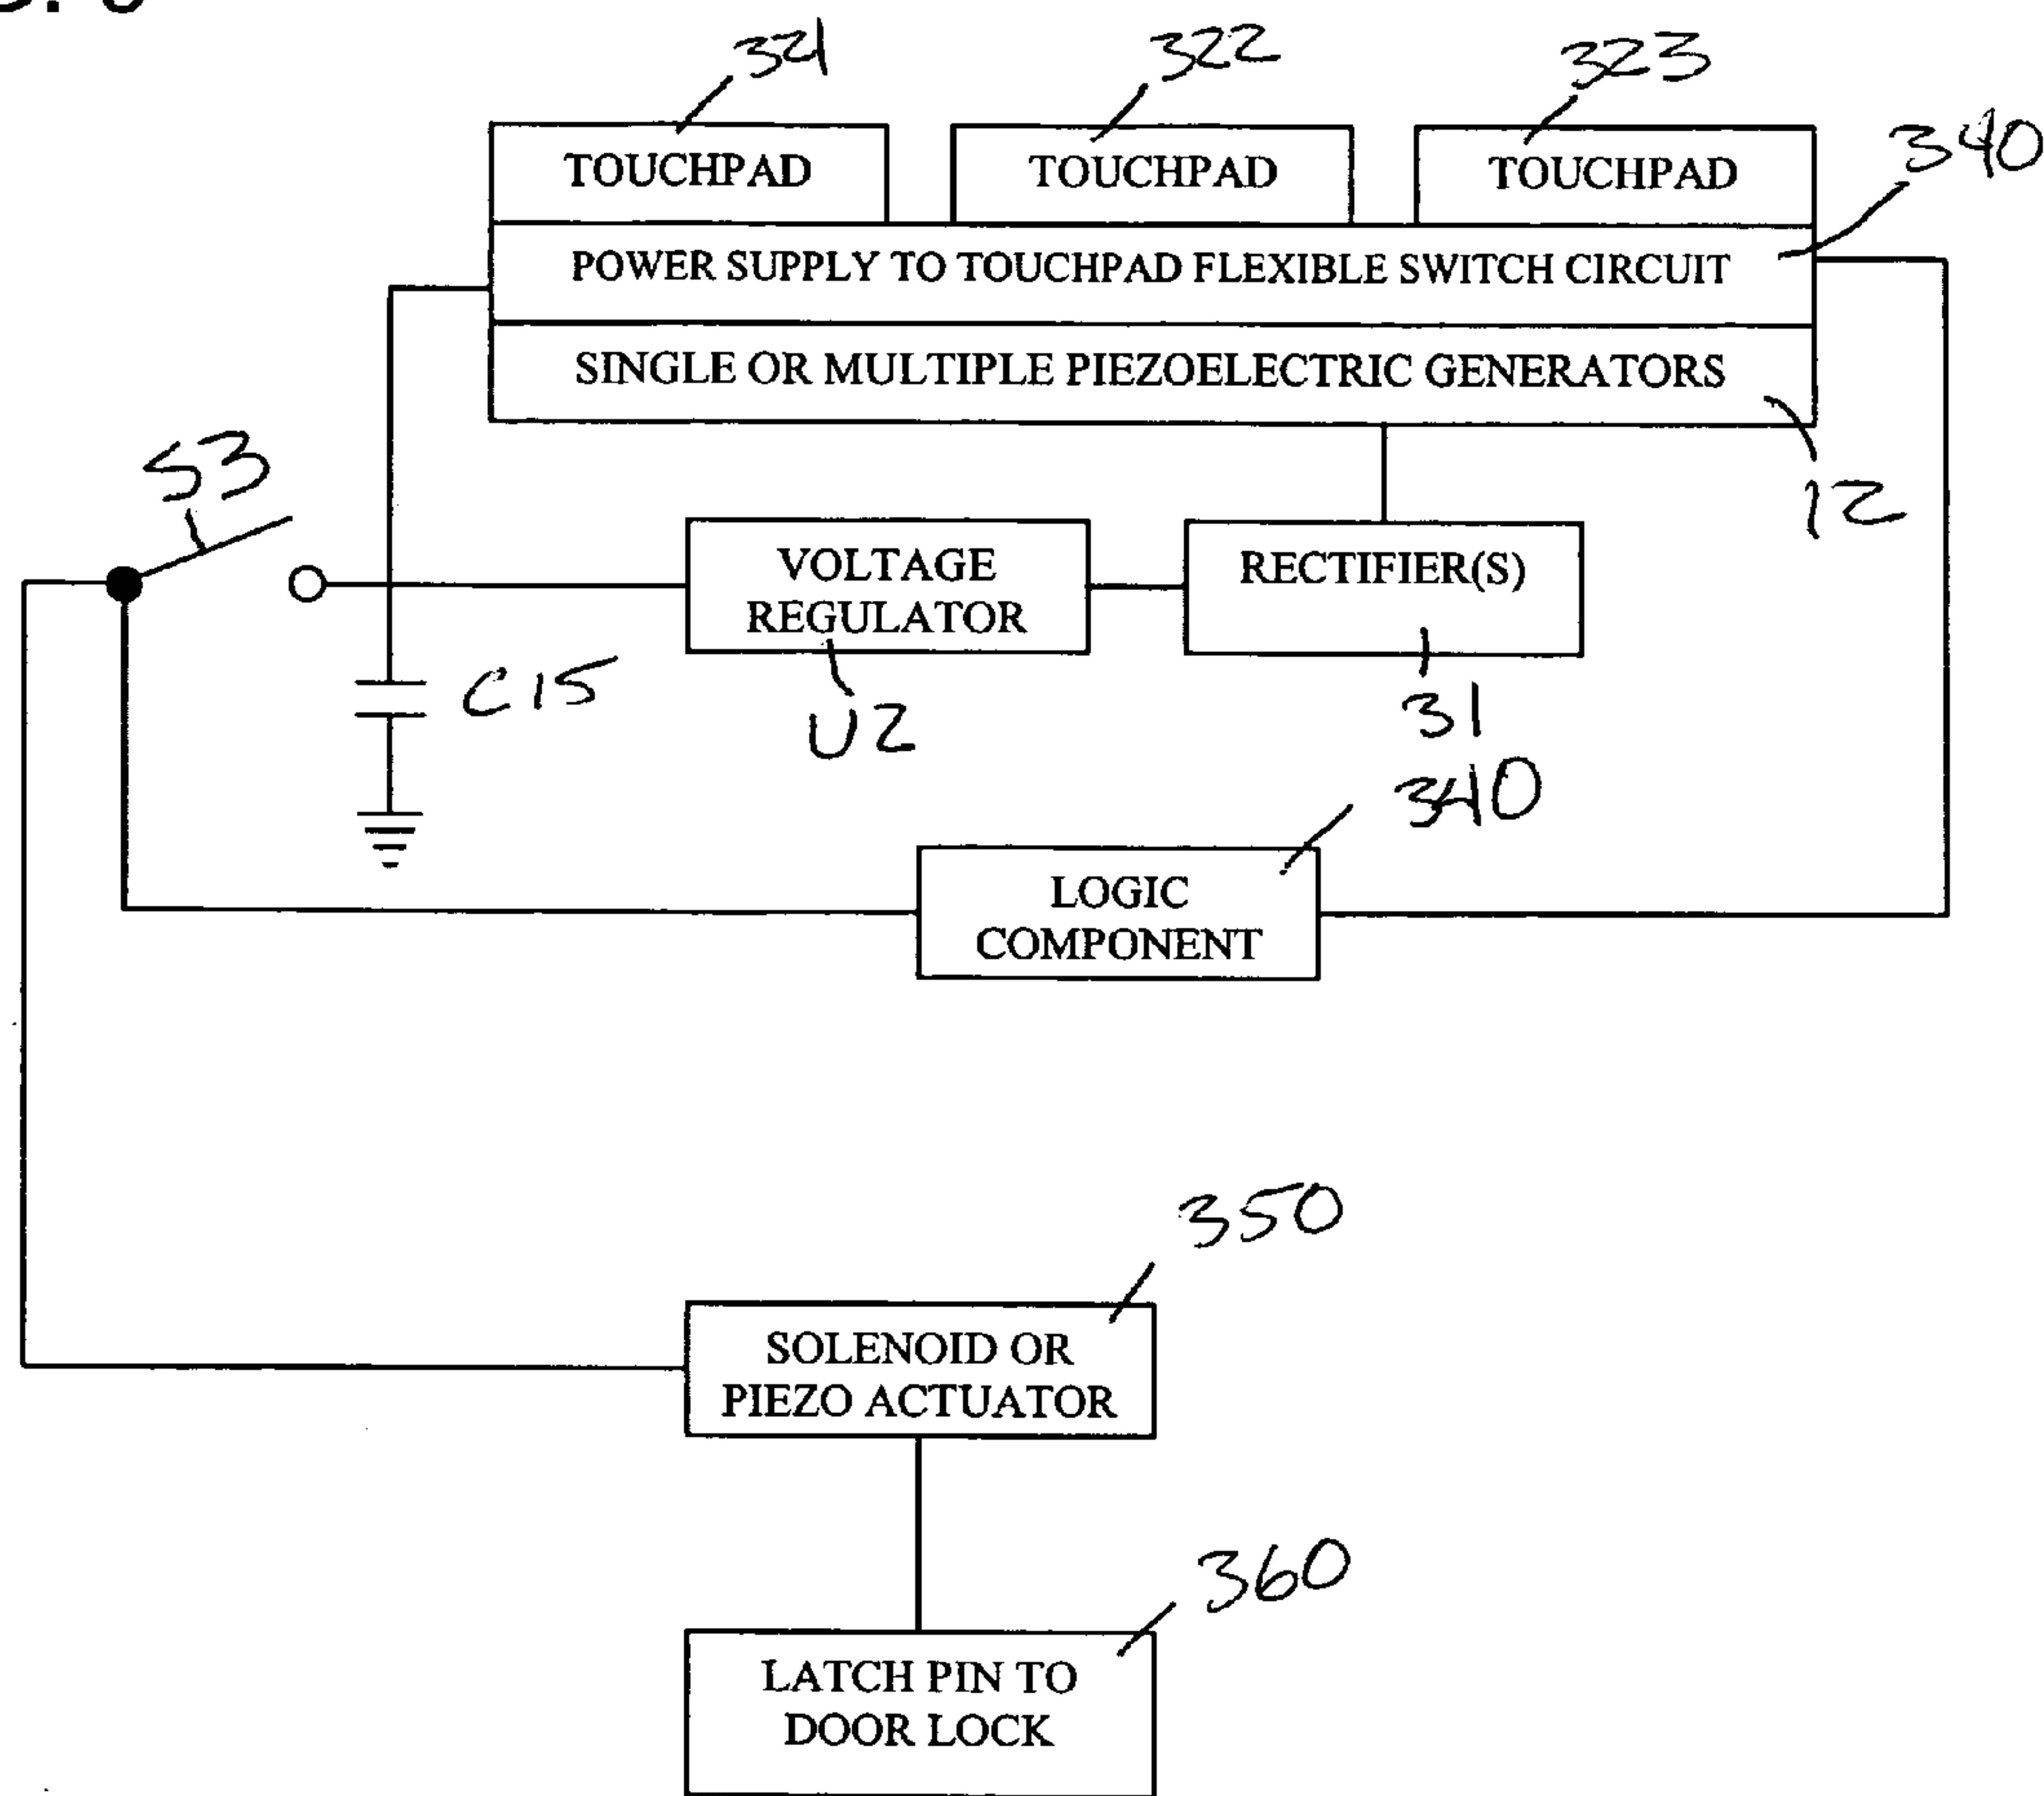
321

322

323

TOUCHPAD

TOUCHPAD

TOUCHPAD

340

POWER SUPPLY TO TOUCHPAD FLEXIBLE SWITCH CIRCUIT

SINGLE OR MULTIPLE PIEZOELECTRIC GENERATORS

12

S3

VOLTAGE REGULATOR

RECTIFIER(S)

C15

U2

31

340

LOGIC COMPONENT

350

SOLENOID OR PIEZO ACTUATOR

360

LATCH PIN TO DOOR LOCK